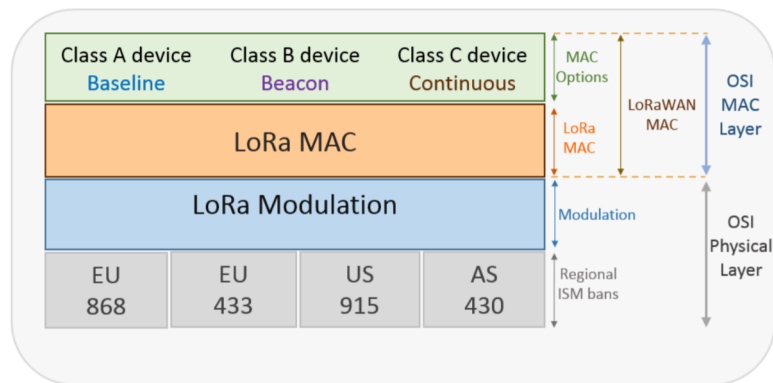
Class A device
Baseline

Class B device
Beacon

Class C device
Continuous

LoRa MAC

LoRa Modulation

EU
868

EU
433

US
915

AS
430

MAC Options

LoRa MAC

Modulation

Regional ISM bans

LoRaWAN MAC

OSI MAC Layer

OSI Physical Layer